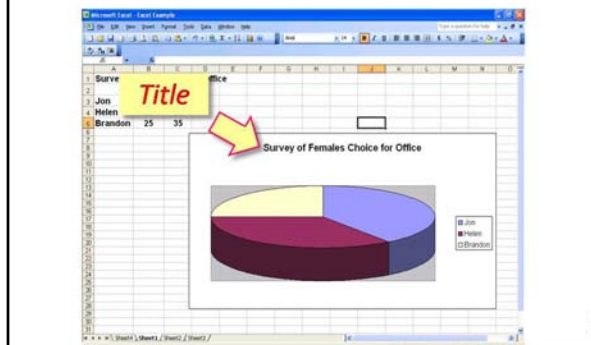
Microsoft Excel - Excel Example

File Edit View Insert Format Tools Data Window Help

Type a question for help

Arial

| | A | B | C | D |
|---|---|---|---|---|
| 1 | Surve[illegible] | | | ffice |
| 2 | | | | |
| 3 | Jon | | | |
| 4 | Helen | | | |
| 5 | Brandon | 25 | 35 | |

Title

Survey of Females Choice for Office

Jon
Helen
Brandon

Sheet4 Sheet1 Sheet2 Sheet3